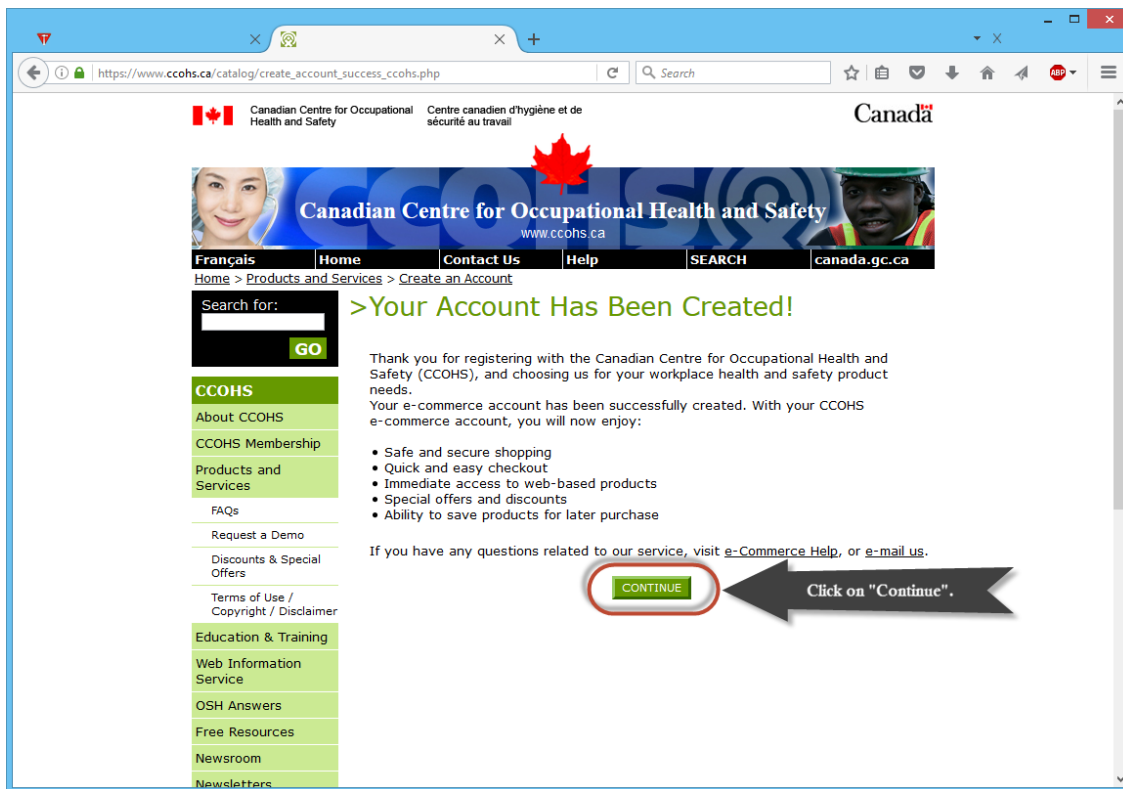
https://www.ccohs.ca/catalog/create_account_success_ccohs.php

Search

ABP

Canadian Centre for Occupational Health and Safety

Centre canadien d'hygiène et de sécurité au travail

Canada

Canadian Centre for Occupational Health and Safety

www.ccohs.ca

Français | Home | Contact Us | Help | SEARCH | canada.gc.ca

Home > Products and Services > Create an Account

Search for:

GO

CCOHS

About CCOHS

CCOHS Membership

Products and Services

FAQs

Request a Demo

Discounts & Special Offers

Terms of Use / Copyright / Disclaimer

Education & Training

Web Information Service

OSH Answers

Free Resources

Newsroom

Newsletters

>Your Account Has Been Created!

Thank you for registering with the Canadian Centre for Occupational Health and Safety (CCOHS), and choosing us for your workplace health and safety product needs.
Your e-commerce account has been successfully created. With your CCOHS e-commerce account, you will now enjoy:

• Safe and secure shopping
• Quick and easy checkout
• Immediate access to web-based products
• Special offers and discounts
• Ability to save products for later purchase

If you have any questions related to our service, visit e-Commerce Help, or e-mail us.

CONTINUE

Click on "Continue".